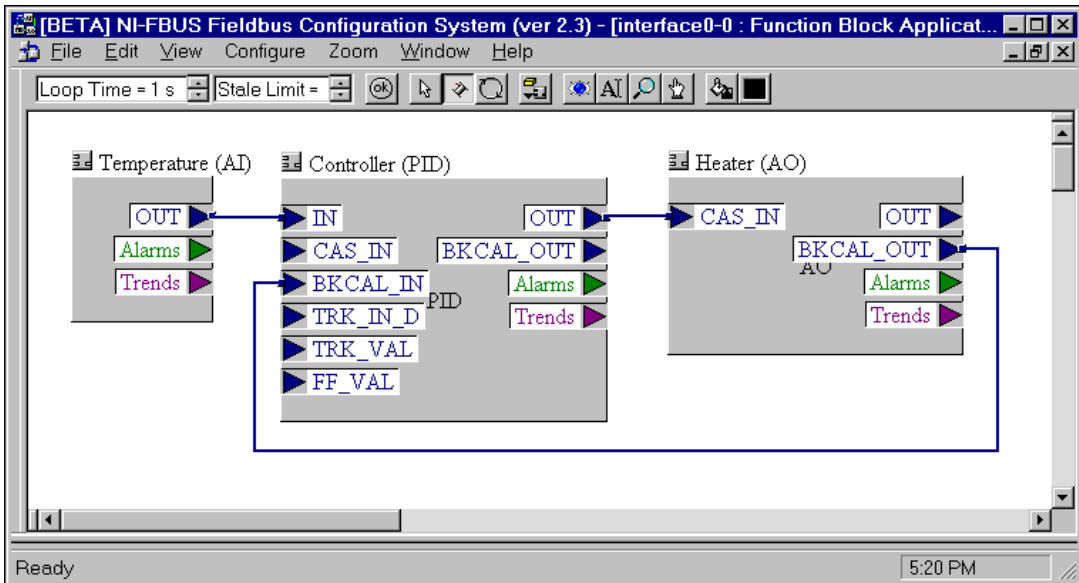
[BETA] NI-FBUS Fieldbus Configuration System (ver 2.3) - [interface0-0 : Function Block Applicat...

File Edit View Configure Zoom Window Help

Loop Time = 1 s Stale Limit =

Temperature (AI)

OUT

Alarms

Trends

Controller (PID)

IN

CAS_IN

BKCAL_IN

TRK_IN_D

TRK_VAL

FF_VAL

PID

OUT

BKCAL_OUT

Alarms

Trends

Heater (AO)

CAS_IN

OUT

BKCAL_OUT

AO

Alarms

Trends

Ready

5:20 PM